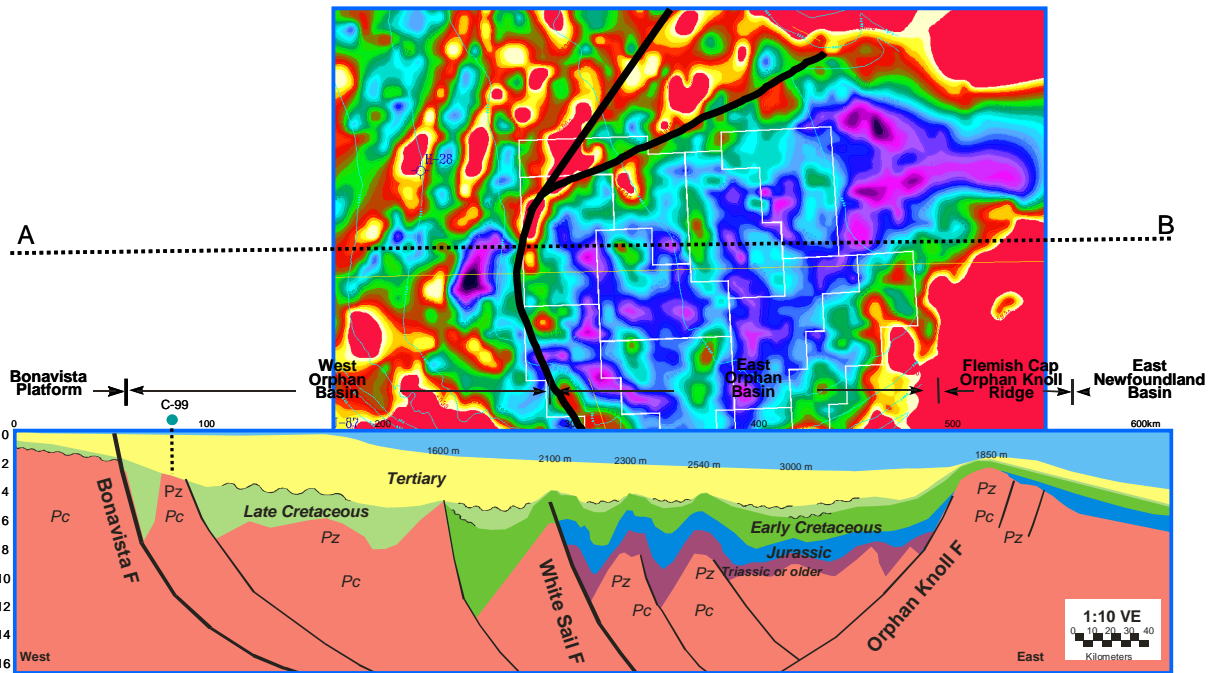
A

B

H-28

Bonavista Platform

West Orphan Basin

East Orphan Basin

Flemish Cap Orphan Knoll Ridge

East Newfoundland Basin

C-99

0

100

200

300

400

500

600km

0

2

4

6

8

10

12

14

16

1600 m

2100 m

2300 m

2540 m

3000 m

1850 m

Tertiary

Late Cretaceous

Early Cretaceous

Jurassic

Triassic or older

Pc

Pz

Pc

Pz

Pc

Pz

Pc

Pz

Pz

Pc

Pc

Pz

Pc

Pz

Bonavista F

White Sail F

Orphan Knoll F

West

East

1:10 VE

0 10 20 30 40

Kilometers